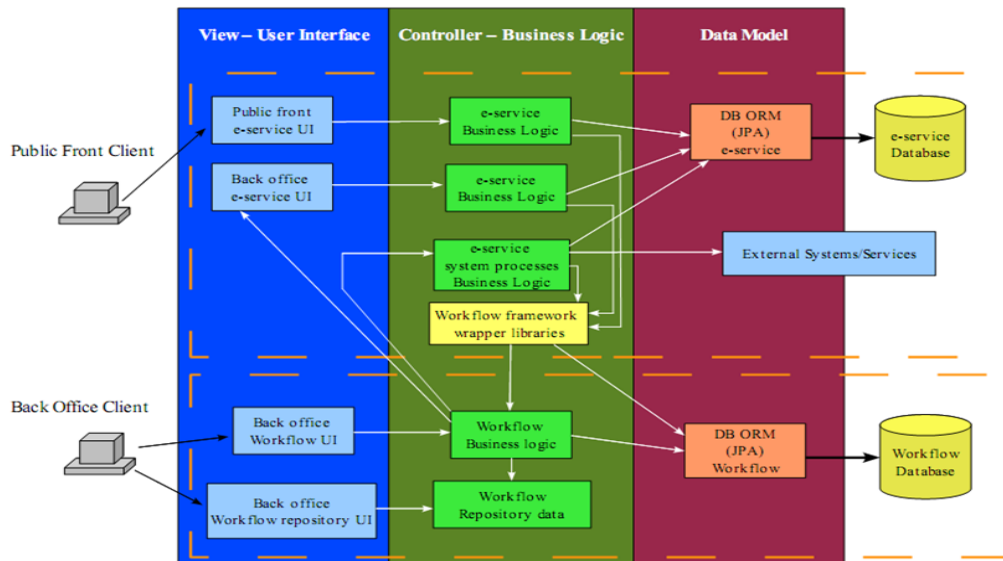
View – User Interface

Controller – Business Logic

Data Model

Public Front Client

Public front e-service UI

Back office e-service UI

e-service Business Logic

e-service Business Logic

e-service system processes Business Logic

Workflow framework wrapper libraries

DB ORM (JPA) e-service

e-service Database

External Systems/Services

Back Office Client

Back office Workflow UI

Back office Workflow repository UI

Workflow Business logic

Workflow Repository data

DB ORM (JPA) Workflow

Workflow Database